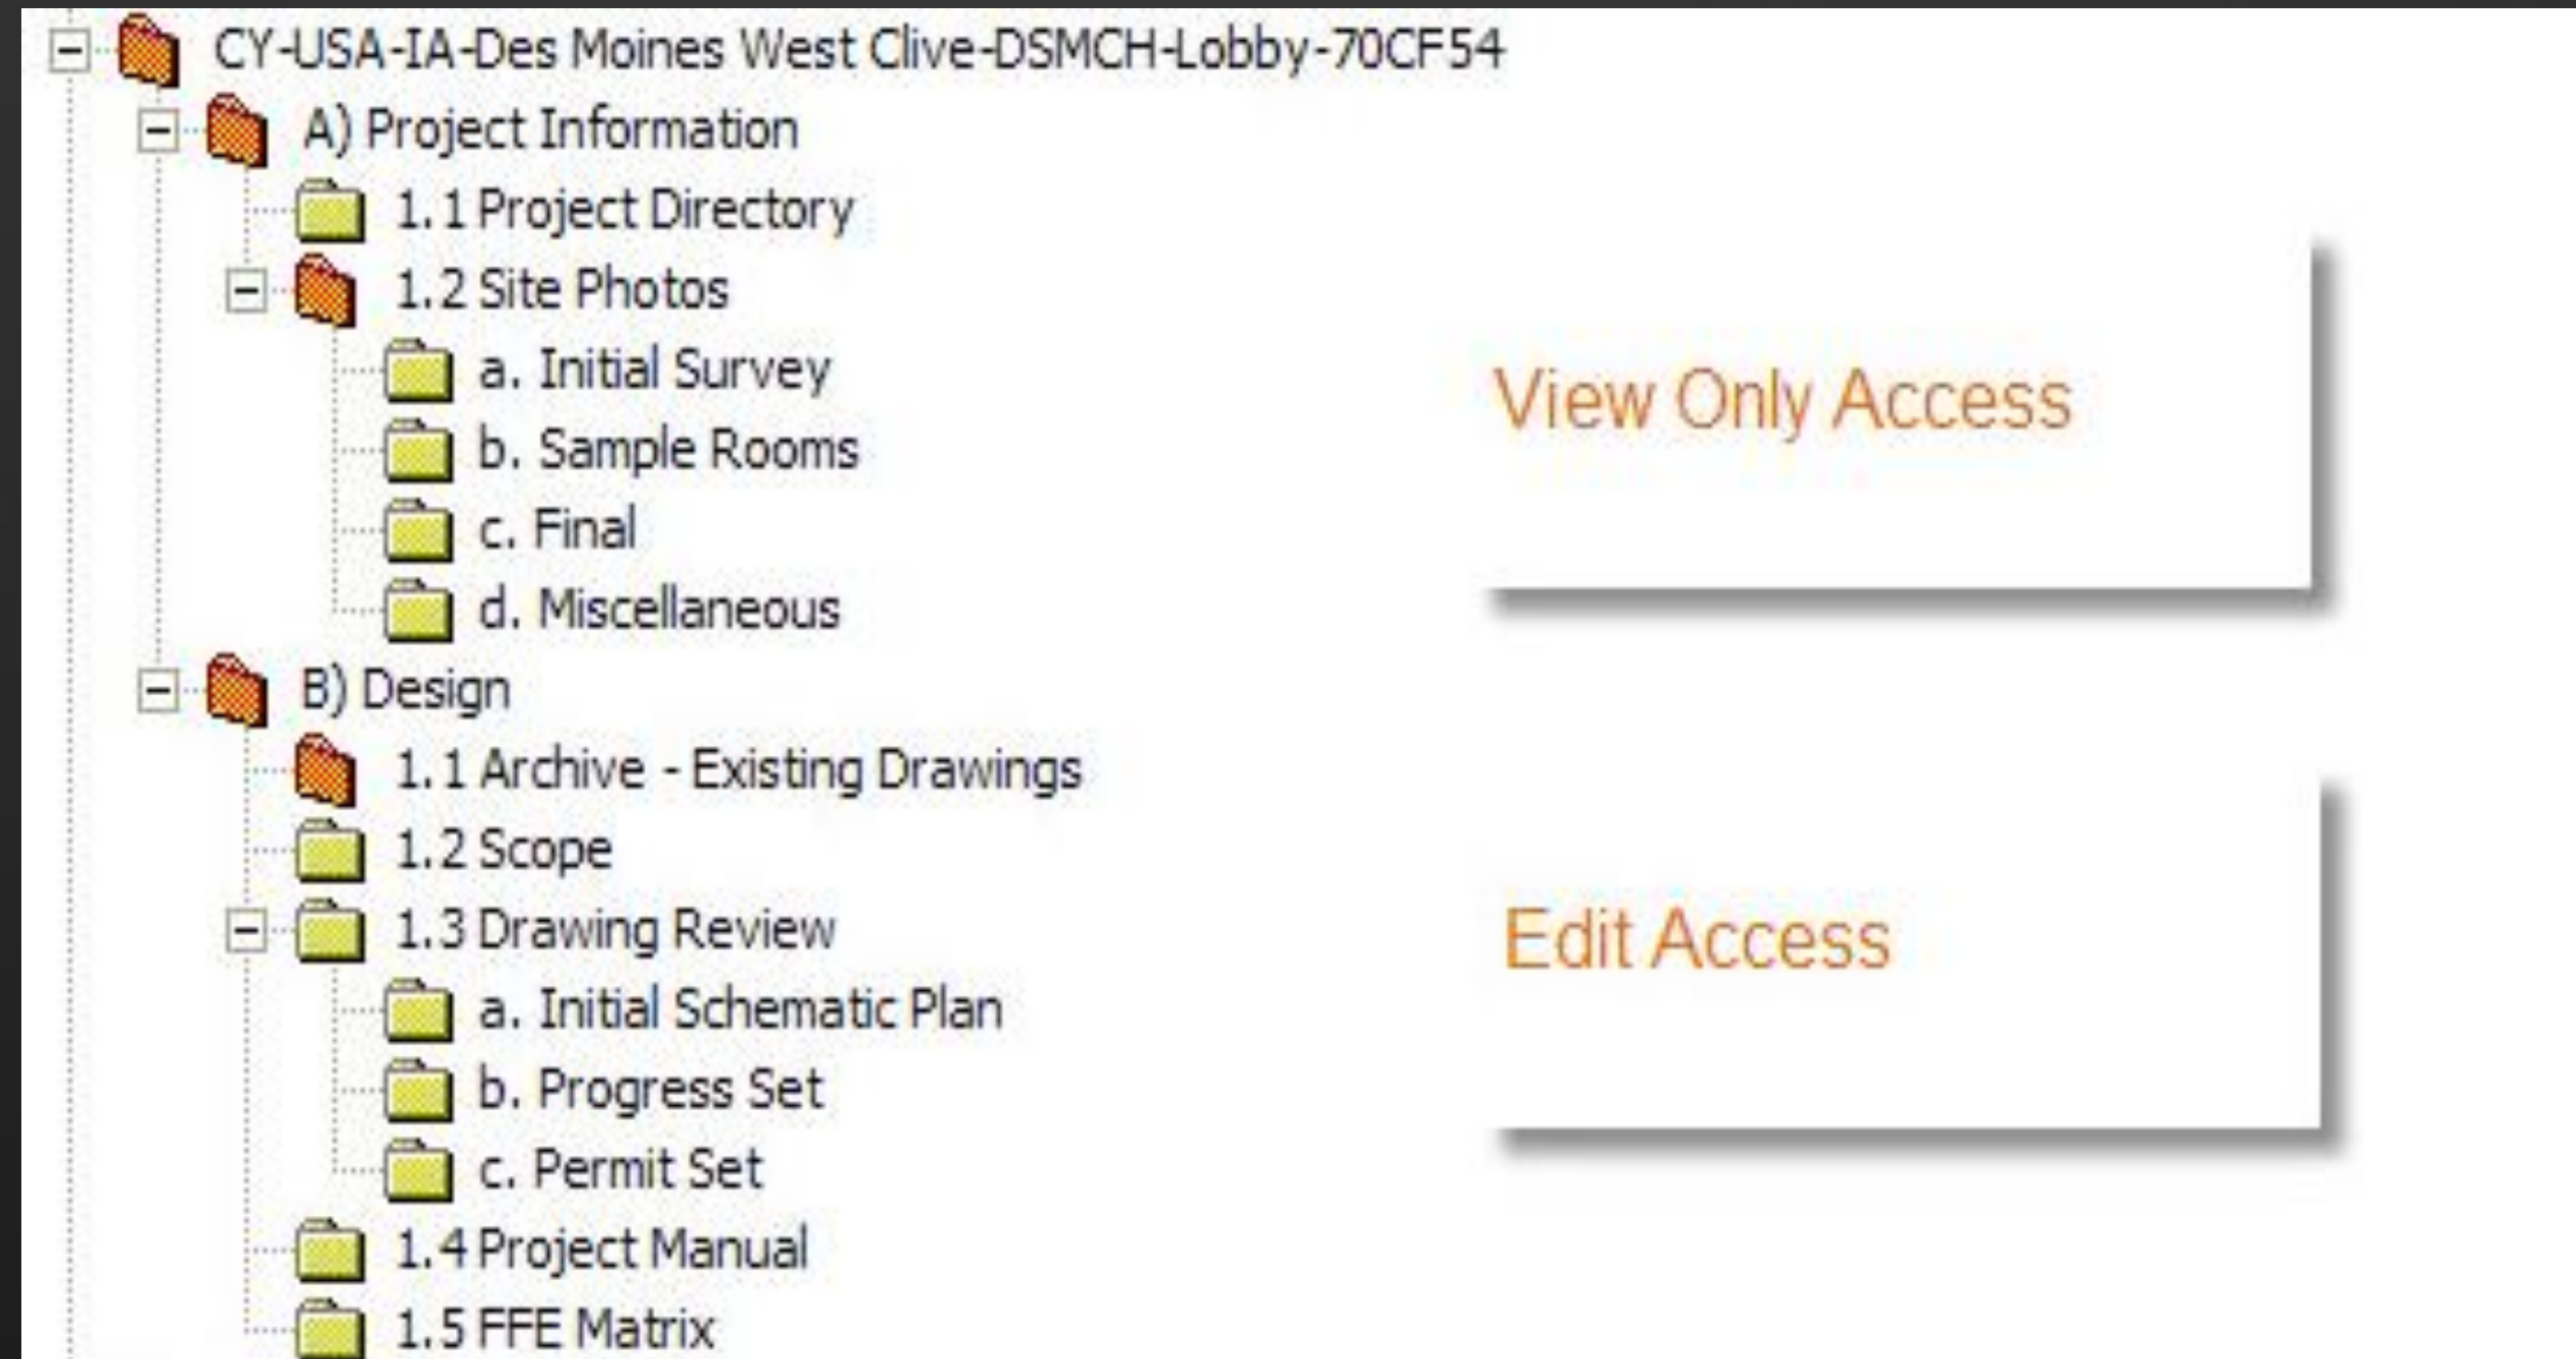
CY-USA-IA-Des Moines West Clive-DSMCH-Lobby-70CF54
A) Project Information
1.1 Project Directory
1.2 Site Photos
a. Initial Survey
b. Sample Rooms
c. Final
d. Miscellaneous
B) Design
1.1 Archive - Existing Drawings
1.2 Scope
1.3 Drawing Review
a. Initial Schematic Plan
b. Progress Set
c. Permit Set
1.4 Project Manual
1.5 FFE Matrix

View Only Access

Edit Access